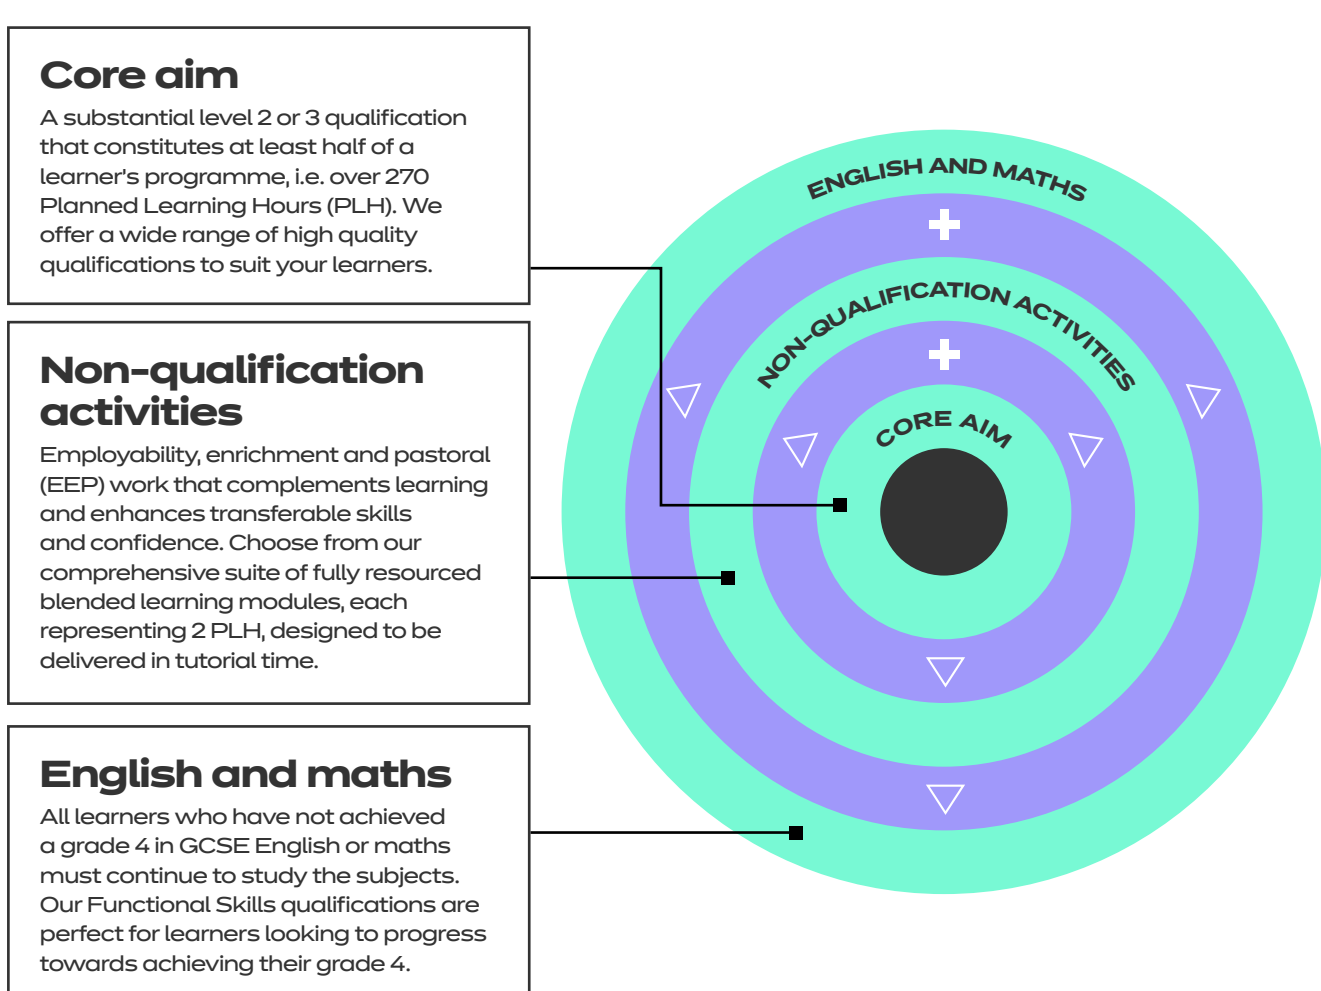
Core aim

A substantial level 2 or 3 qualification that constitutes at least half of a learner's programme, i.e. over 270 Planned Learning Hours (PLH). We offer a wide range of high quality qualifications to suit your learners.

Non-qualification activities

Employability, enrichment and pastoral (EEP) work that complements learning and enhances transferable skills and confidence. Choose from our comprehensive suite of fully resourced blended learning modules, each representing 2 PLH, designed to be delivered in tutorial time.

English and maths

All learners who have not achieved a grade 4 in GCSE English or maths must continue to study the subjects. Our Functional Skills qualifications are perfect for learners looking to progress towards achieving their grade 4.

ENGLISH AND MATHS

+

NON-QUALIFICATION ACTIVITIES

+

CORE AIM